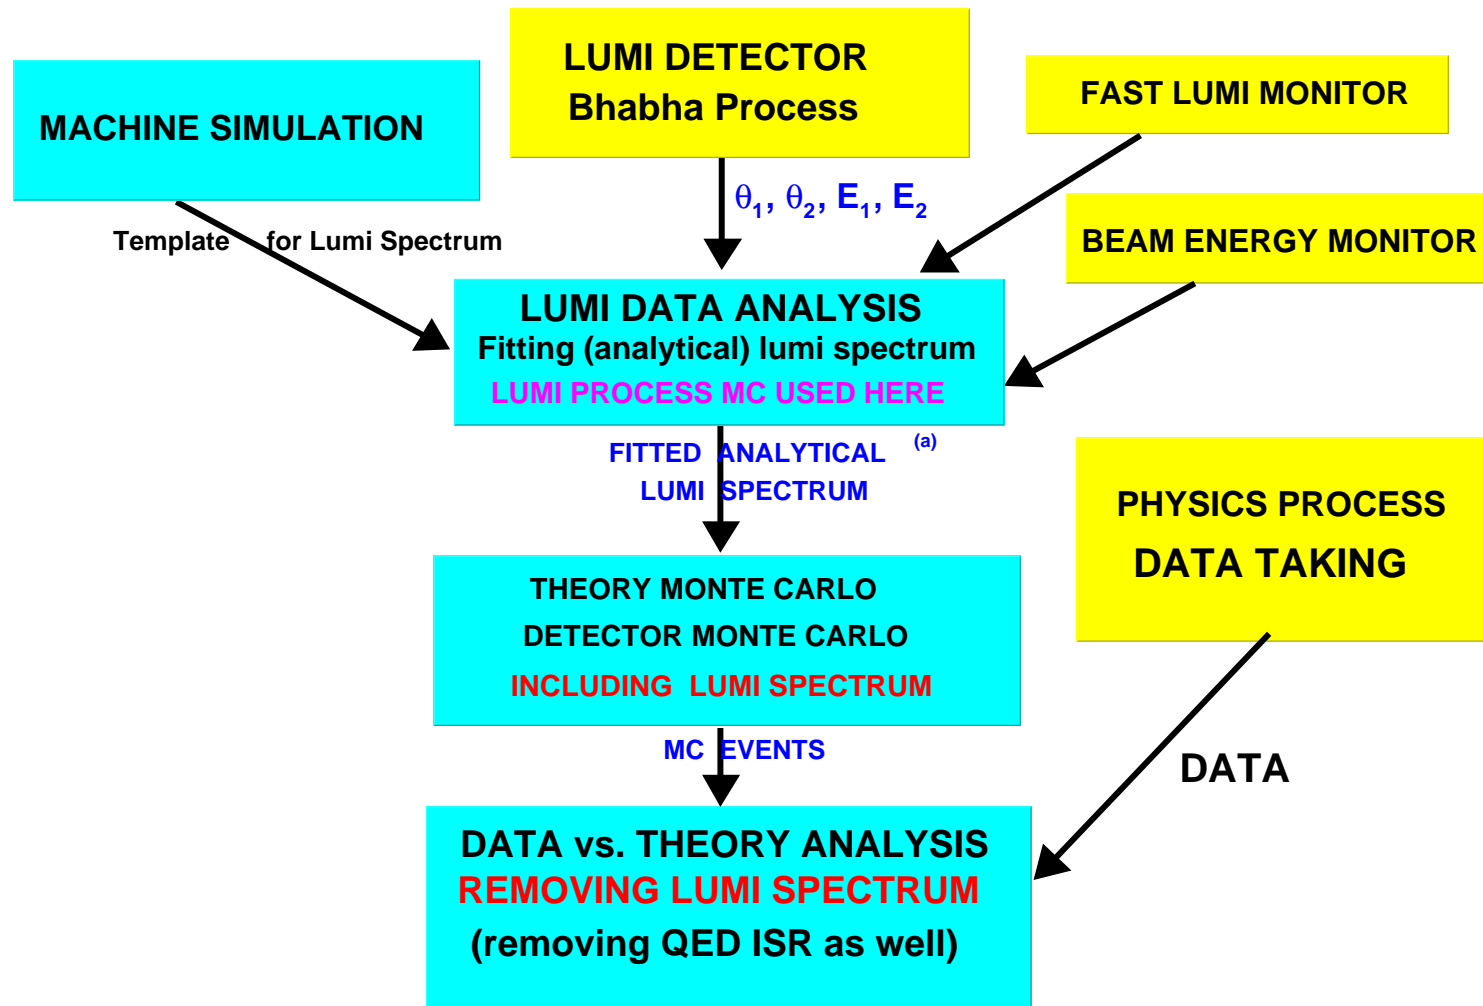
MACHINE SIMULATION

LUMI DETECTOR
Bhabha Process

FAST LUMI MONITOR

$\theta_1$, $\theta_2$, $E_1$, $E_2$

Template for Lumi Spectrum

BEAM ENERGY MONITOR

LUMI DATA ANALYSIS
Fitting (analytical) lumi spectrum
LUMI PROCESS MC USED HERE

FITTED ANALYTICAL LUMI SPECTRUM $^{(a)}$

PHYSICS PROCESS
DATA TAKING

THEORY MONTE CARLO
DETECTOR MONTE CARLO
INCLUDING LUMI SPECTRUM

MC EVENTS

DATA

DATA vs. THEORY ANALYSIS
REMOVING LUMI SPECTRUM
(removing QED ISR as well)